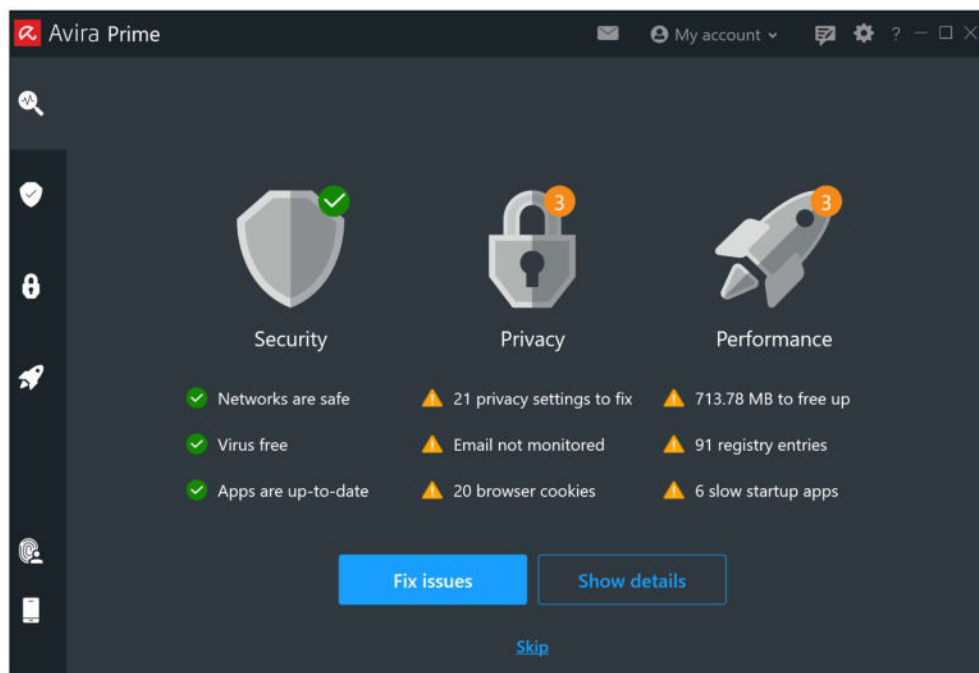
Avira Prime

My account

?

3

3

Security

Privacy

Performance

Networks are safe

Virus free

Apps are up-to-date

21 privacy settings to fix

Email not monitored

20 browser cookies

713.78 MB to free up

91 registry entries

6 slow startup apps

Fix issues

Show details

Skip